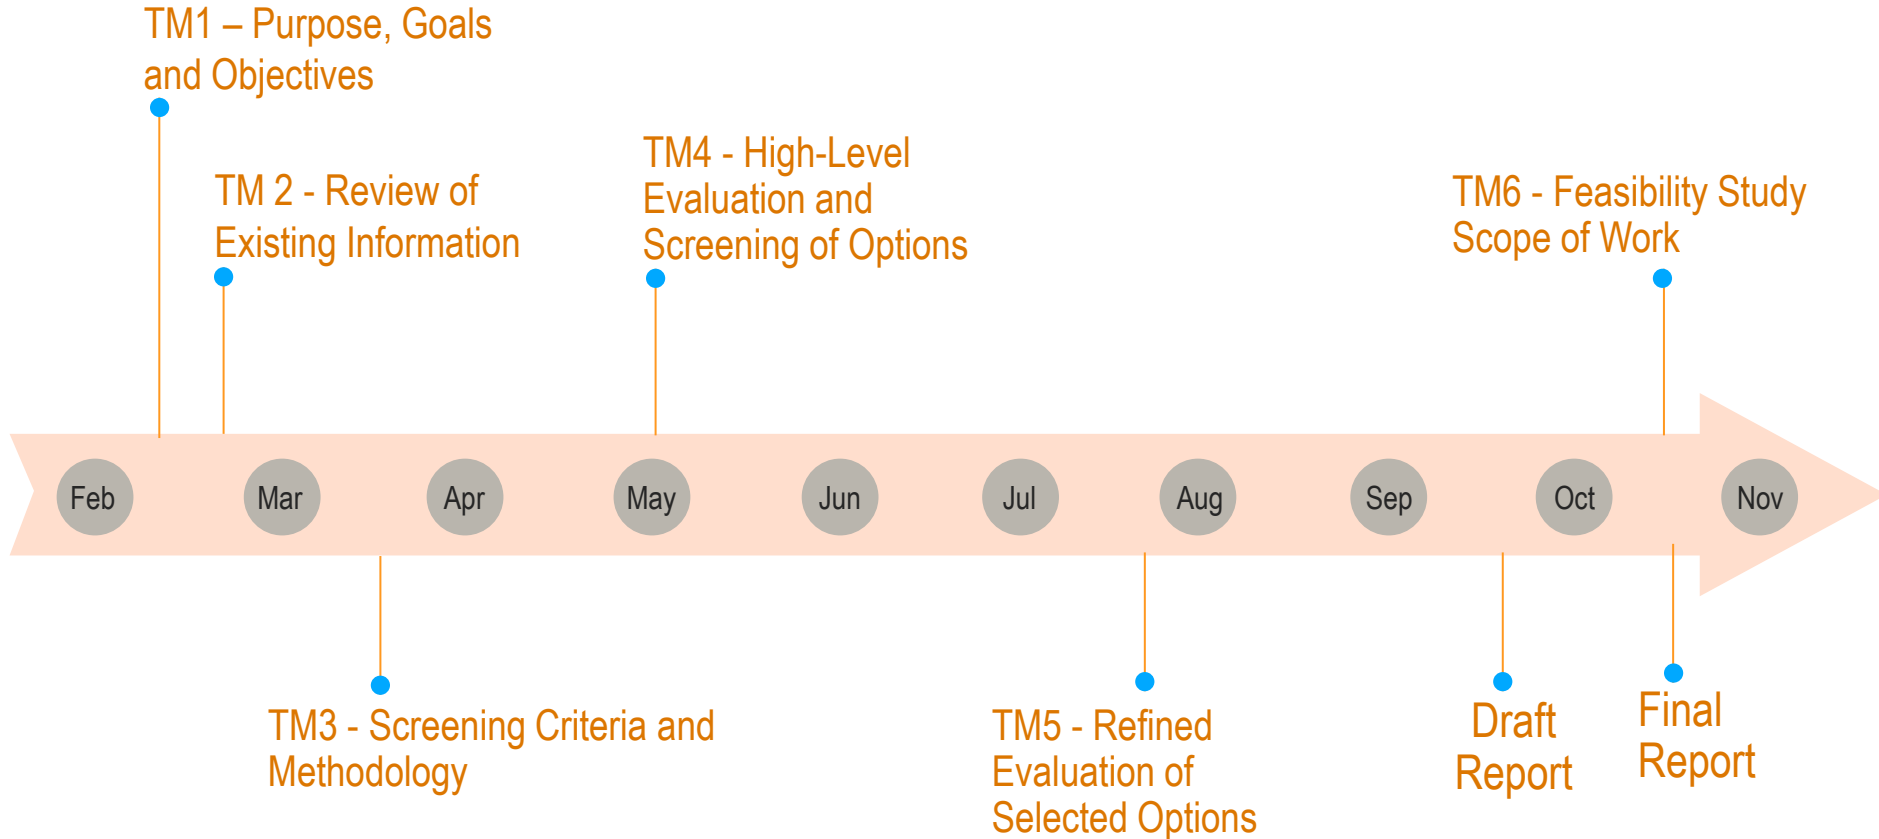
TM1 – Purpose, Goals and Objectives

TM 2 - Review of Existing Information

TM4 - High-Level Evaluation and Screening of Options

TM6 - Feasibility Study Scope of Work

Feb

Mar

Apr

May

Jun

Jul

Aug

Sep

Oct

Nov

TM3 - Screening Criteria and Methodology

TM5 - Refined Evaluation of Selected Options

Draft Report

Final Report